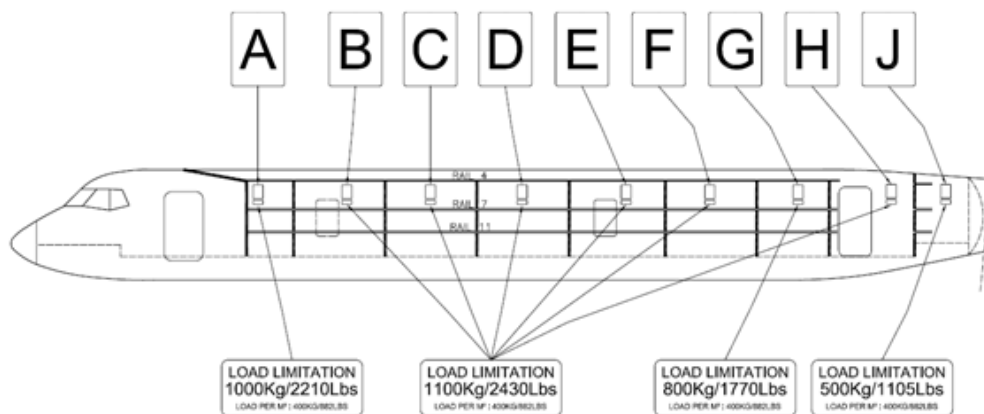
A B C D E F G H J

RAIL 4
RAIL 7
RAIL 11

LOAD LIMITATION
1000Kg/2210Lbs
LOAD PER M² | 400KG/882LBS

LOAD LIMITATION
1100Kg/2430Lbs
LOAD PER M² | 400KG/882LBS

LOAD LIMITATION
800Kg/1770Lbs
LOAD PER M² | 400KG/882LBS

LOAD LIMITATION
500Kg/1105Lbs
LOAD PER M² | 400KG/882LBS